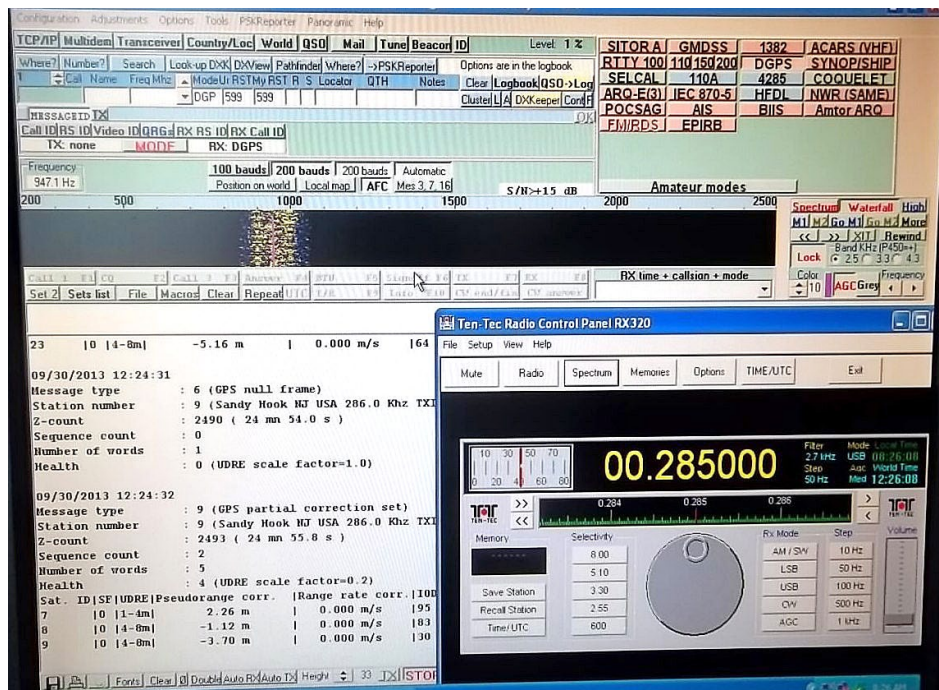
Configuration Adjustments Options Tools PSKReporter Panoramic Help

TCP/IP Multidem Transceiver Country/Loc World QSO Mail Tune Beacon ID Level 1 %

Where? Number? Search Look-up DXX DXView Pathfinder Where? ->PSKReporter Options are in the logbook

Call Name Freq Mhz Mode Ur RST My RST R S Locator QTH Notes Clear Logbook QSO->Log Cluster L A DXKeeper Conf

DGP 599 599

MESSAGEID TX

Call ID RS ID Video ID QRGs RX RS ID RX Call ID

TX: none MODE RX: DGPS

SITOR A GMDSS 1382 ACARS (VHF)
RTTY 100 110 150 200 DGPS SYNOP/SHIP
SELCAL 110A 4285 COQUELET
ARQ-E(3) IEC 870-5 HFDL NWR (SAME)
POCSAG AIS BIIS Amtor ARQ
FM/RDS EPIRB

Frequency 947.1 Hz

100 bauds 200 bauds 200 bauds Automatic
Position on world Local map AFC Mes 3,7,16

S/N>+15 dB

Amateur modes

200 500 1000 1500 2000 2500

Spectrum Waterfall High
M1 M2 Go M1 Go M2 More
<< >> XIT Rewind
Band KHz (P450++)
Lock 2.5 3.3 4.3
Color 10 AGC Grey Frequency

Call 1 F1 CQ F2 Call 3 F3 Answer F4 RTU F5 Line F6 TX F7 RX F8

Set 2 Sets list File Macros Clear Repeat UTC T/R F9 Info F10 CW end/file CW answer

RX time + callsign + mode

23 |0 |4-8m| -5.16 m | 0.000 m/s |64

09/30/2013 12:24:31
Message type : 6 (GPS null frame)
Station number : 9 (Sandy Hook NJ USA 286.0 Khz TXI
Z-count : 2490 ( 24 mn 54.0 s )
Sequence count : 0
Number of words : 1
Health : 0 (UDRE scale factor=1.0)

09/30/2013 12:24:32
Message type : 9 (GPS partial correction set)
Station number : 9 (Sandy Hook NJ USA 286.0 Khz TXI
Z-count : 2493 ( 24 mn 55.8 s )
Sequence count : 2
Number of words : 5
Health : 4 (UDRE scale factor=0.2)
Sat. ID|SF|UDRE|Pseudorange corr. |Range rate corr.|IOD
7 |0 |1-4m| 2.26 m | 0.000 m/s |95
8 |0 |4-8m| -1.12 m | 0.000 m/s |83
9 |0 |4-8m| -3.70 m | 0.000 m/s |30

Fonts Clear Ø Double Auto RX Auto TX Height 33 TX STOP

Ten-Tec Radio Control Panel RX320

File Setup View Help

Mute Radio Spectrum Memories Options TIME/UTC Exit

10 30 50 70
0 20 40 60 80

00.285000

Filter 2.7 kHz Step 50 Hz
Mode USB Agc Med
Local Time 08:26:08
World Time 12:26:08

0.284 0.285 0.286

Memory
------

Selectivity
8.00
5.10
3.30
2.55
600

Save Station
Recall Station
Time/UTC

Rx Mode
AM / SW
LSB
USB
CW
AGC

Step
10 Hz
50 Hz
100 Hz
500 Hz
1 kHz

Volume